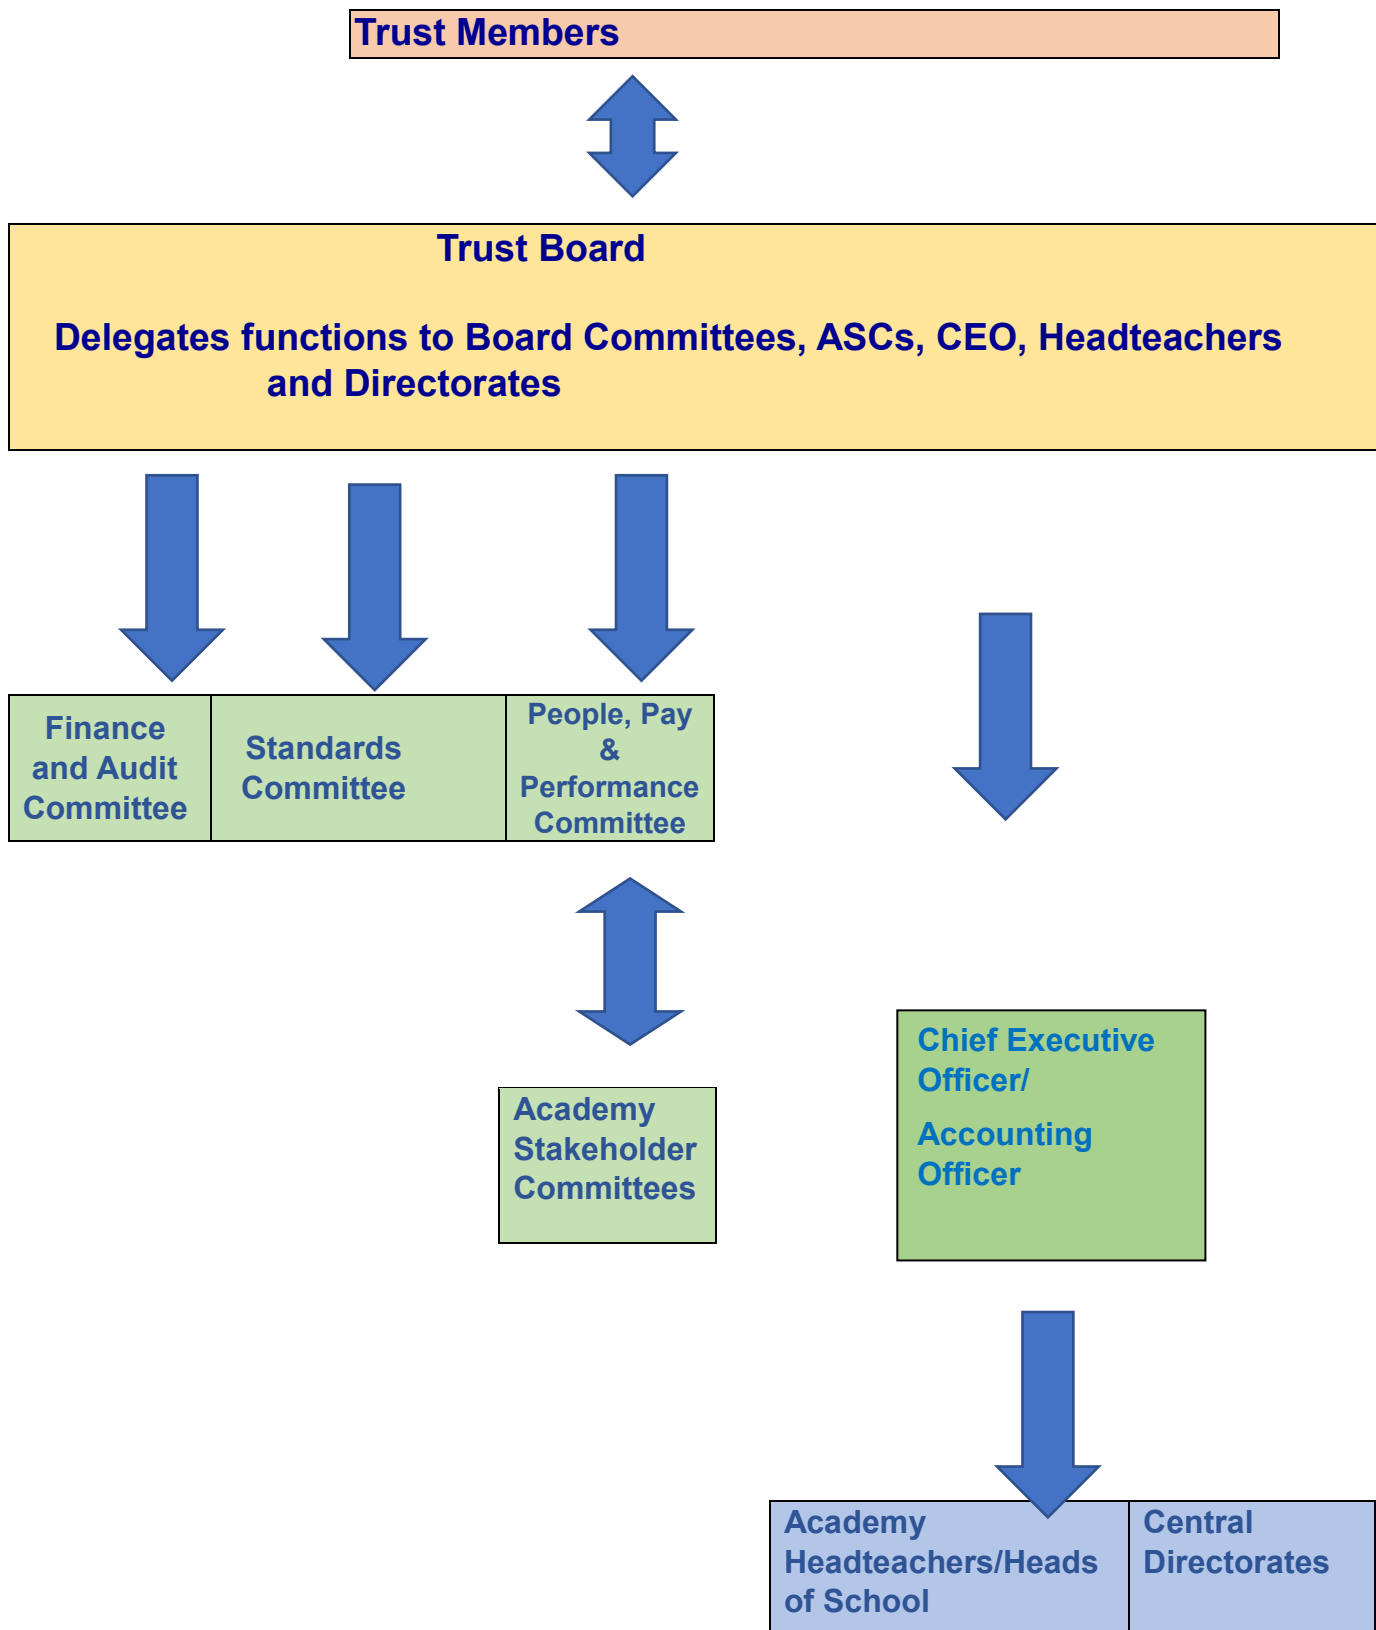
Trust Members

Trust Board

Delegates functions to Board Committees, ASCs, CEO, Headteachers and Directorates

Finance and Audit Committee

Standards Committee

People, Pay & Performance Committee

Academy Stakeholder Committees

Chief Executive Officer/

Accounting Officer

Academy Headteachers/Heads of School

Central Directorates